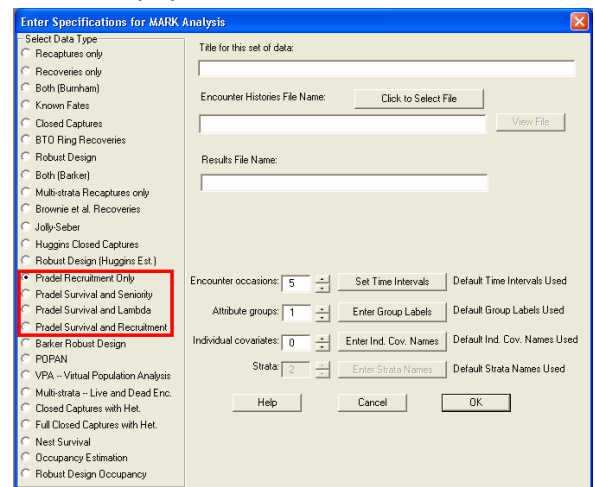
Enter Specifications for MARK Analysis

Select Data Type
Recaptures only
Recoveries only
Both (Burnham)
Known Fates
Closed Captures
BTO Ring Recoveries
Robust Design
Both (Barker)
Multi-strata Recaptures only
Brownie et al. Recoveries
Jolly-Seber
Huggins Closed Captures
Robust Design (Huggins Est.)
Pradel Recruitment Only
Pradel Survival and Seniority
Pradel Survival and Lambda
Pradel Survival and Recruitment
Barker Robust Design
POPAN
VPA -- Virtual Population Analysis
Multi-strata -- Live and Dead Enc.
Closed Captures with Het.
Full Closed Captures with Het.
Nest Survival
Occupancy Estimation
Robust Design Occupancy

Title for this set of data:

Encounter Histories File Name:
Click to Select File
View File

Results File Name:

Encounter occasions: 5
Set Time Intervals
Default Time Intervals Used

Attribute groups: 1
Enter Group Labels
Default Group Labels Used

Individual covariates: 0
Enter Ind. Cov. Names
Default Ind. Cov. Names Used

Strata: 2
Enter Strata Names
Default Strata Names Used

Help
Cancel
OK